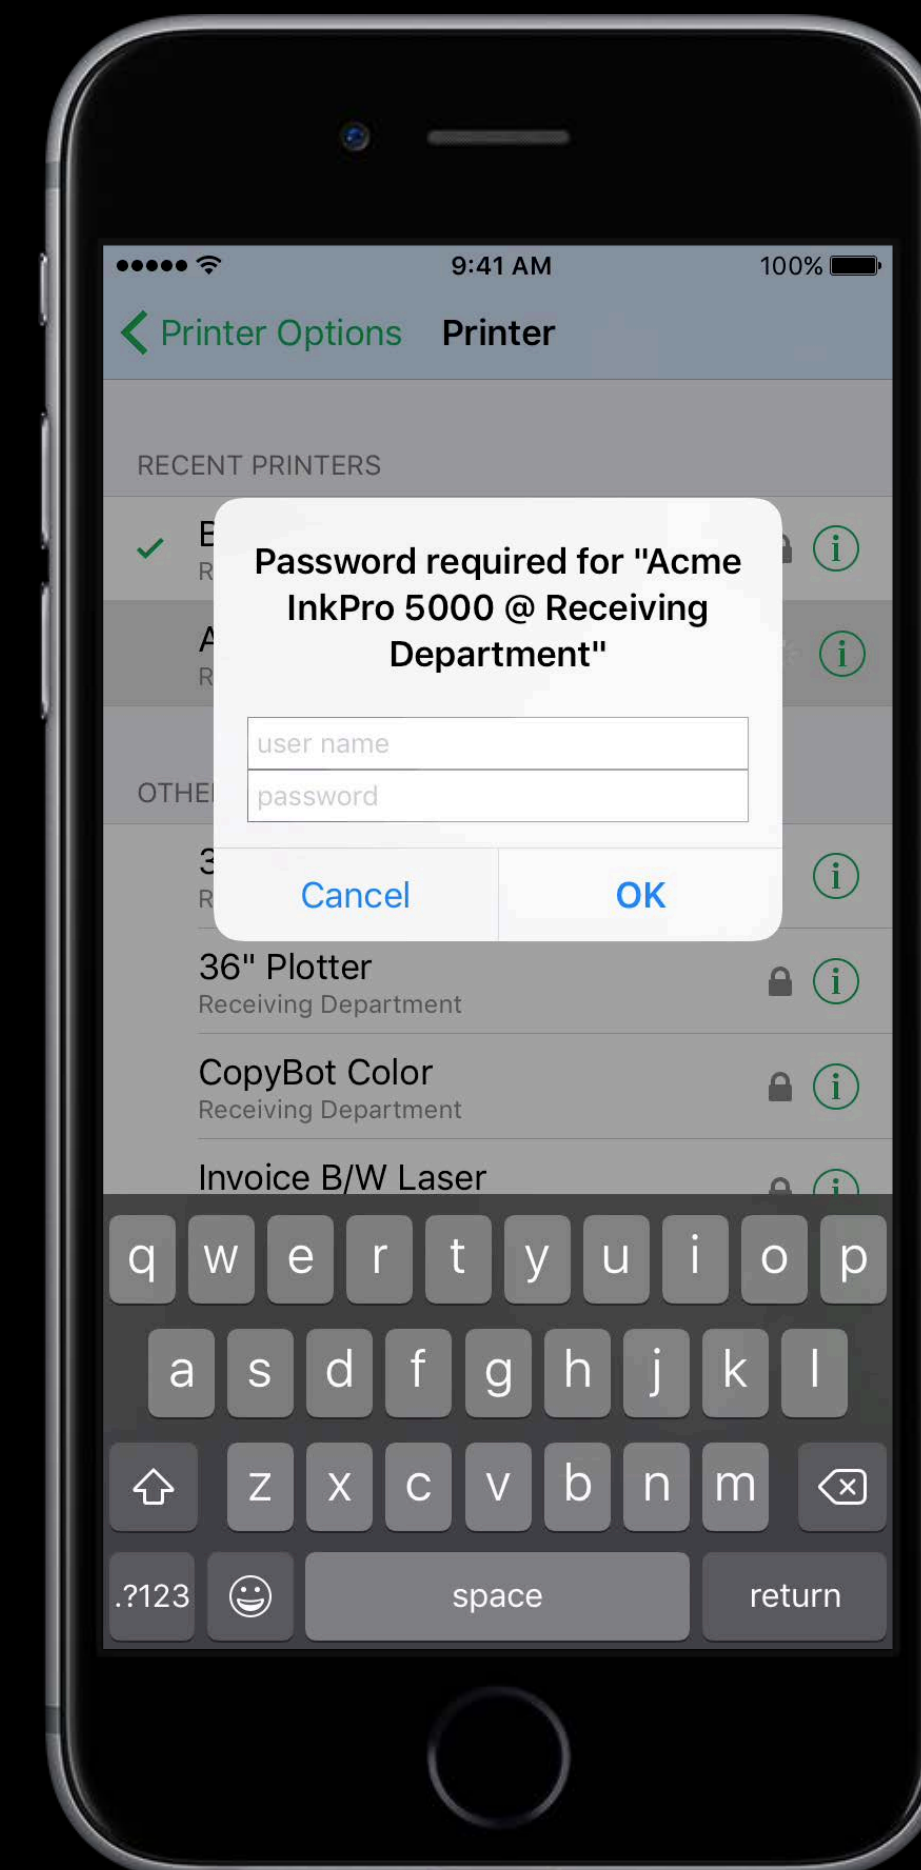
●●●●● 9:41 AM 100%

Printer Options Printer

RECENT PRINTERS

E
R

A
R

OTHE

3
R

Password required for "Acme InkPro 5000 @ Receiving Department"

user name

password

Cancel OK

36" Plotter
Receiving Department

CopyBot Color
Receiving Department

Invoice B/W Laser

q w e r t y u i o p
a s d f g h j k l
z x c v b n m
.?123 space return